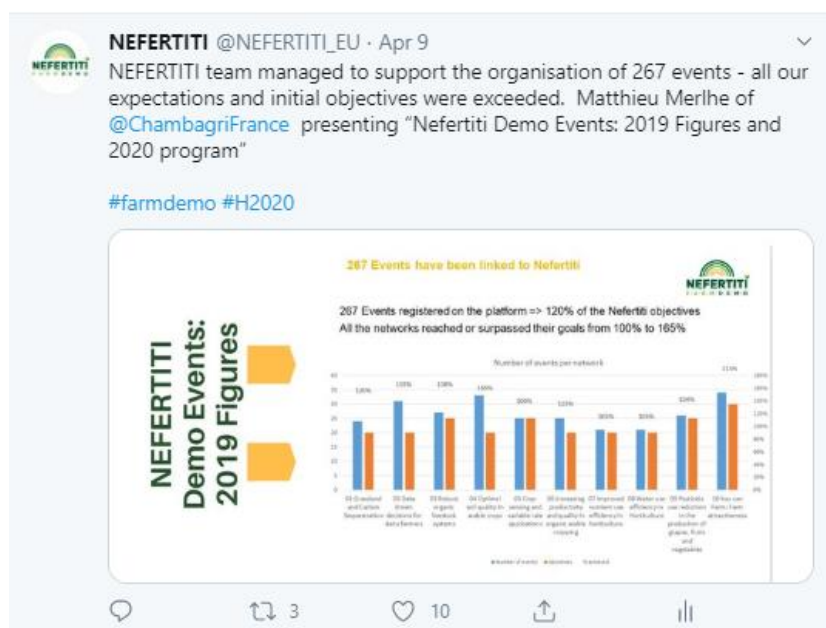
NEFERTITI @NEFERTITI_EU · Apr 9

NEFERTITI team managed to support the organisation of 267 events - all our expectations and initial objectives were exceeded. Matthieu Merlhe of @ChambagriFrance presenting "Nefertiti Demo Events: 2019 Figures and 2020 program"

#farmdemo #H2020

267 Events have been linked to Nefertiti

NEFERTITI

267 Events registered on the platform => 120% of the Nefertiti objectives
All the networks reached or surpassed their goals from 100% to 165%

NEFERTITI Demo Events: 2019 Figures

Number of events per network

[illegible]

3

10